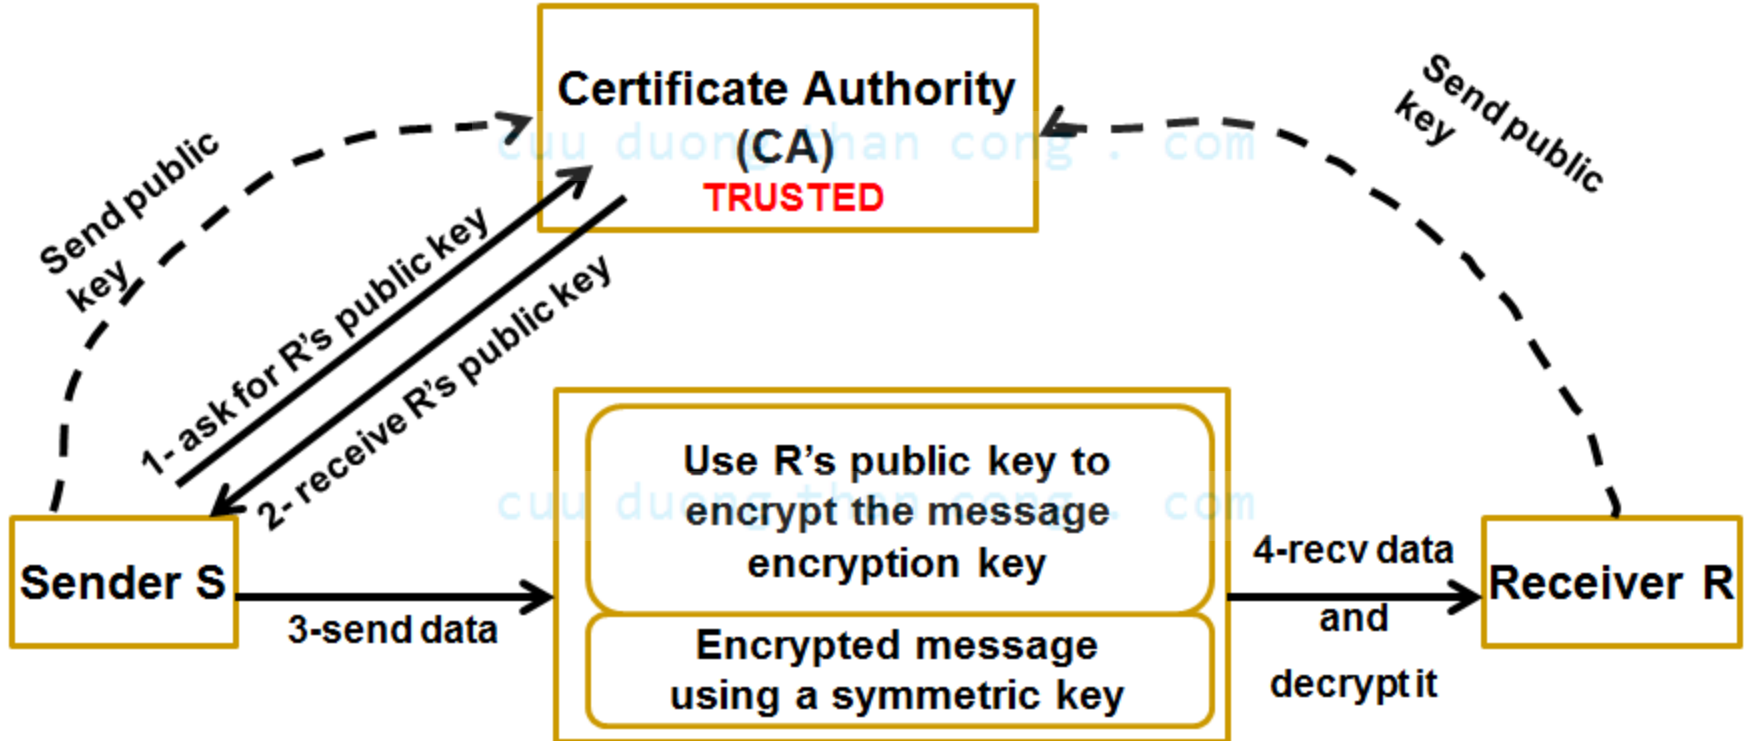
Certificate Authority (CA)
TRUSTED

cuu duong than cong . com

Send public key

Send public key

1- ask for R's public key

2- receive R's public key

Sender S

3-send data

Use R's public key to encrypt the message encryption key

cuu duong than cong . com

Encrypted message using a symmetric key

4-recv data and decrypt it

Receiver R